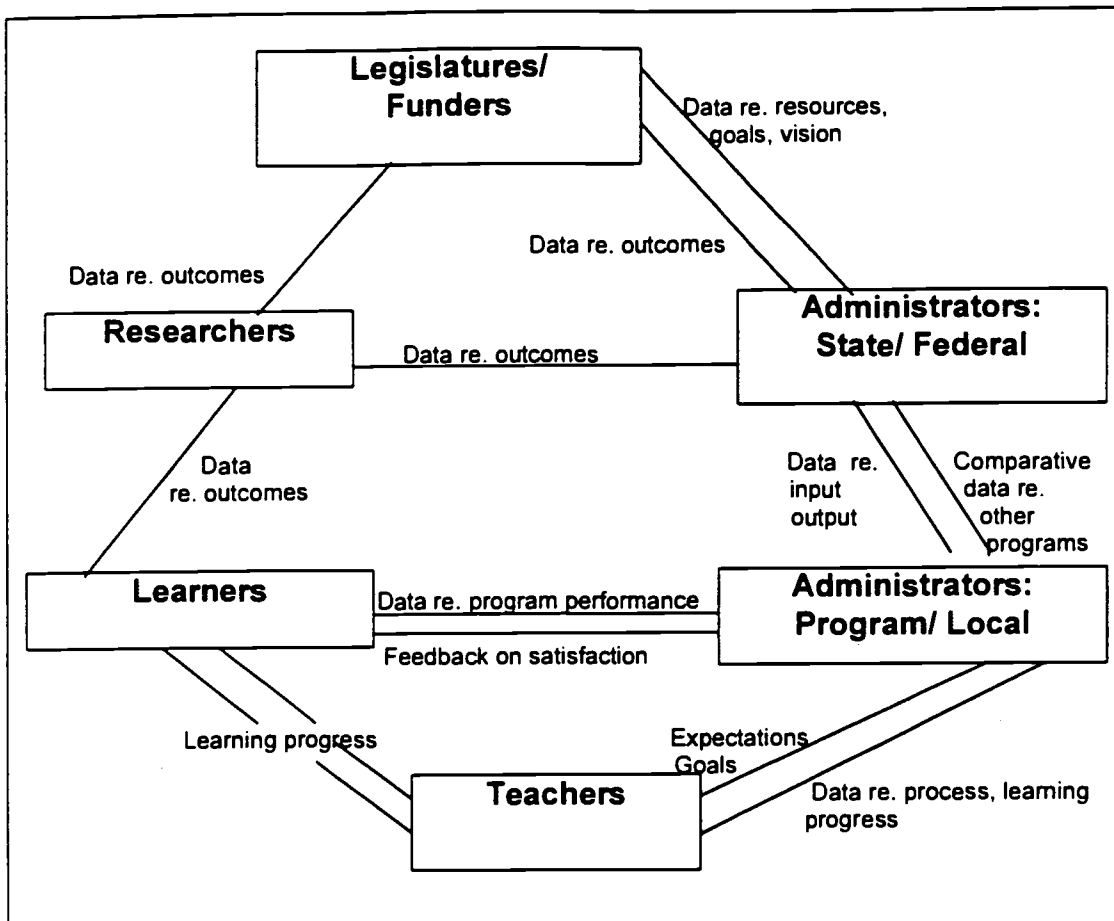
Legislatures/ Funders

Data re. resources, goals, vision

Data re. outcomes

Data re. outcomes

Researchers

Data re. outcomes

Administrators: State/ Federal

Data re. outcomes

Data re. input output

Comparative data re. other programs

Learners

Data re. program performance

Feedback on satisfaction

Administrators: Program/ Local

Learning progress

Expectations Goals

Teachers

Data re. process, leaming progress